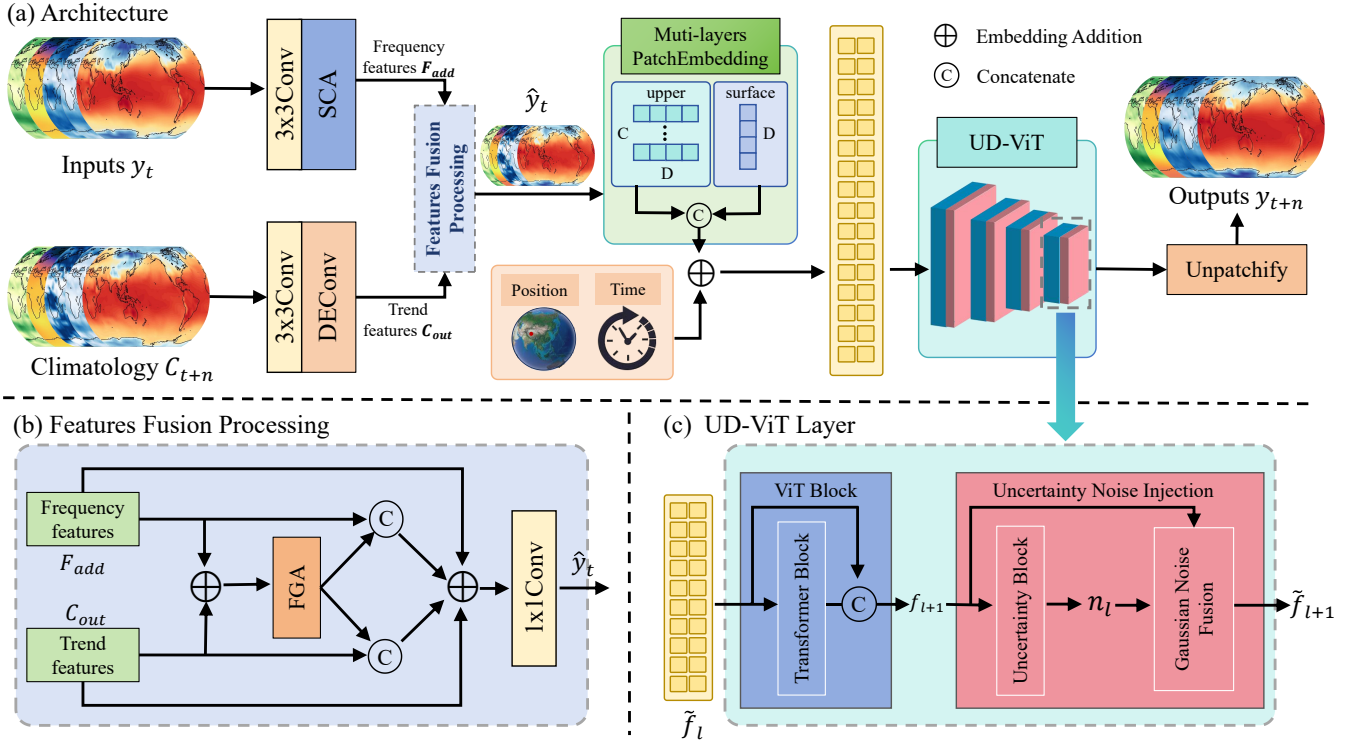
(a) Architecture

3x3Conv

SCA

Frequency features $F_{add}$

Inputs $y_t$

Features Fusion Processing

$\hat{y}_t$

Muti-layers PatchEmbedding

upper

C

D

surface

D

C

$\oplus$ Embedding Addition

C Concatenate

UD-ViT

Outputs $y_{t+n}$

3x3Conv

DEConv

Trend features $C_{out}$

Climatology $C_{t+n}$

Position

Time

Unpatchify

(b) Features Fusion Processing

Frequency features

$F_{add}$

$C_{out}$

Trend features

FGA

C

C

1x1Conv

$\hat{y}_t$

(c) UD-ViT Layer

ViT Block

Transformer Block

C

$f_{l+1}$

Uncertainty Noise Injection

Uncertainty Block

$n_l$

Gaussian Noise Fusion

$\tilde{f}_{l+1}$

$\tilde{f}_l$